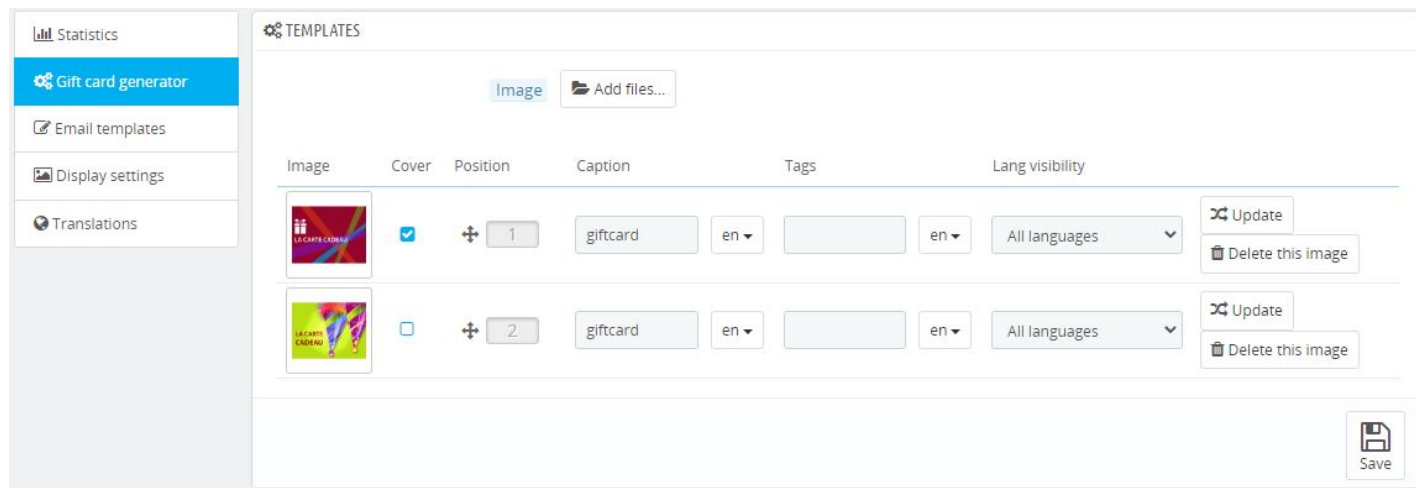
Statistics
Gift card generator
Email templates
Display settings
Translations

TEMPLATES

Image Add files...

| Image | Cover | Position | Caption | | Tags | | Lang visibility | |
|---|---|---|---|---|---|---|---|---|
| LA CARTE CADEAU | ☑ | 1 | giftcard | en | | en | All languages | Update / Delete this image |
| LA CARTE CADEAU | ☐ | 2 | giftcard | en | | en | All languages | Update / Delete this image |

Save